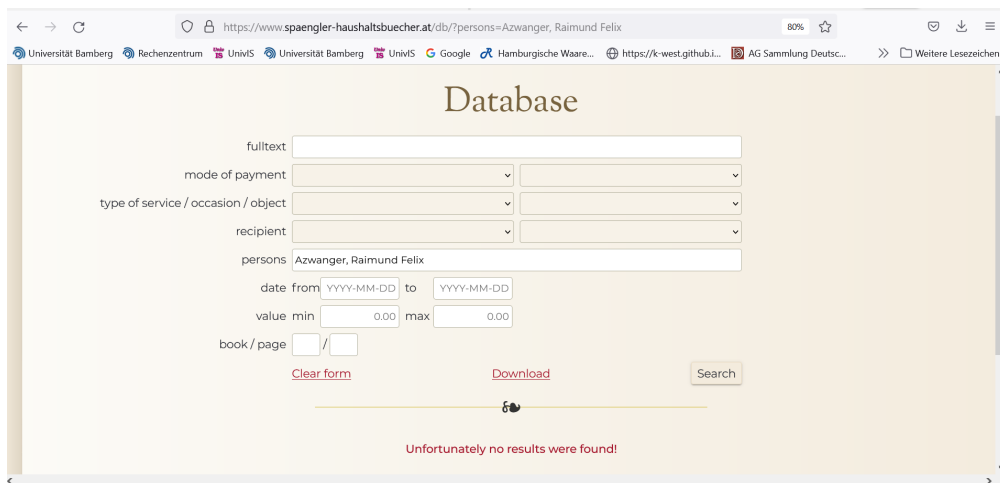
https://www.spaengler-haushaltsbuecher.at/db/?persons=Azwanger, Raimund Felix

80%

Universität Bamberg Rechenzentrum UnivIS Universität Bamberg UnivIS Google Hamburgische Waare... https://k-west.github.i... AG Sammlung Deutsc... Weitere Lesezeichen

Database

fulltext

mode of payment

type of service / occasion / object

recipient

persons Azwanger, Raimund Felix

date from YYYY-MM-DD to YYYY-MM-DD

value min 0.00 max 0.00

book / page /

Clear form

Download

Search

Unfortunately no results were found!